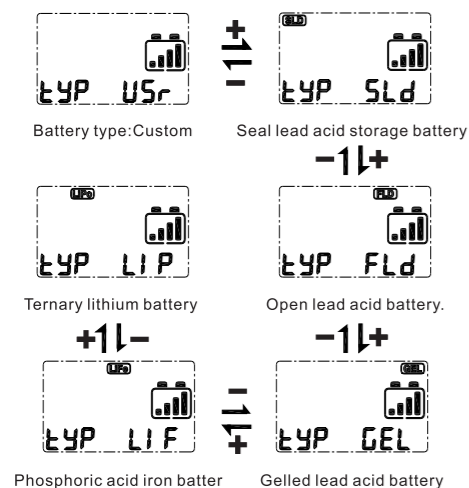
tYP USr

+

−

SLD

tYP SLd

Battery type:Custom

Seal lead acid storage battery

−+

LiFe

tYP LI P

FLD

tYP FLd

Ternary lithium battery

Open lead acid battery.

+−

LiFe

tYP LI F

−+

GEL

tYP GEL

−

+

Phosphoric acid iron batter

Gelled lead acid battery